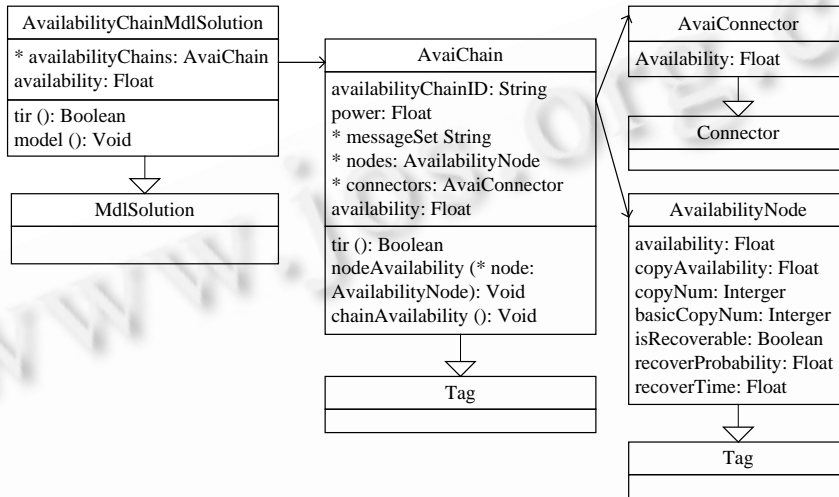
AvailabilityChainMdlSolution

* availabilityChains: AvaiChain
availability: Float

tir (): Boolean
model (): Void

MdlSolution

AvaiChain

availabilityChainID: String
power: Float
* messageSet String
* nodes: AvailabilityNode
* connectors: AvaiConnector
availability: Float

tir (): Boolean
nodeAvailability (* node: AvailabilityNode): Void
chainAvailability (): Void

Tag

AvaiConnector

Availability: Float

Connector

AvailabilityNode

availability: Float
copyAvailability: Float
copyNum: Interger
basicCopyNum: Interger
isRecoverable: Boolean
recoverProbability: Float
recoverTime: Float

Tag